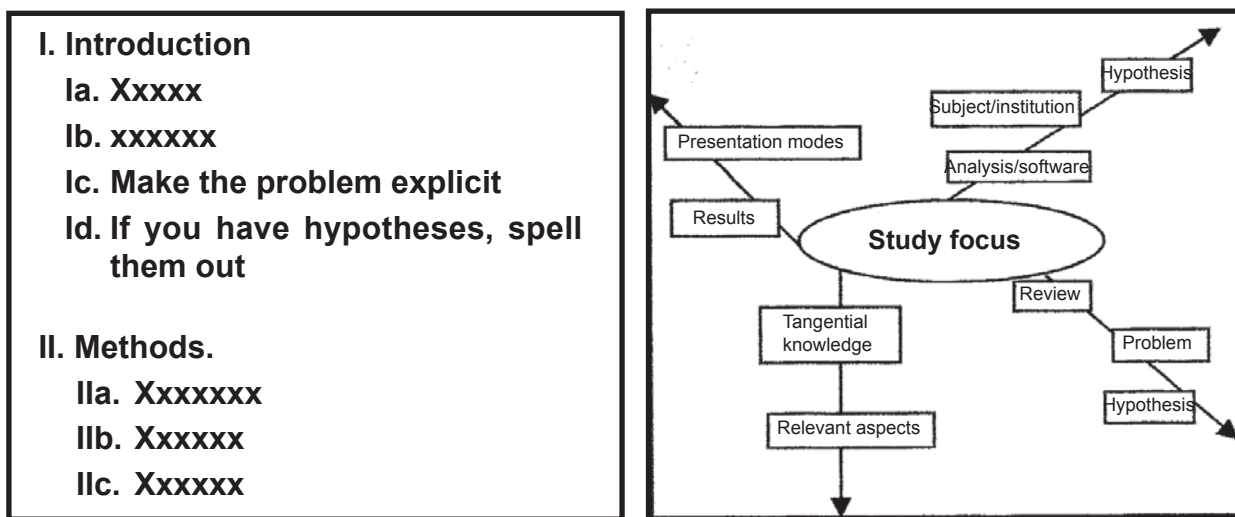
I. Introduction
Ia. Xxxxx
Ib. xxxxxx
Ic. Make the problem explicit
Id. If you have hypotheses, spell them out

II. Methods.
IIa. Xxxxxxx
IIb. Xxxxxx
IIc. Xxxxxx

Hypothesis
Subject/institution
Presentation modes
Analysis/software
Results
Study focus
Review
Tangential knowledge
Problem
Hypothesis
Relevant aspects